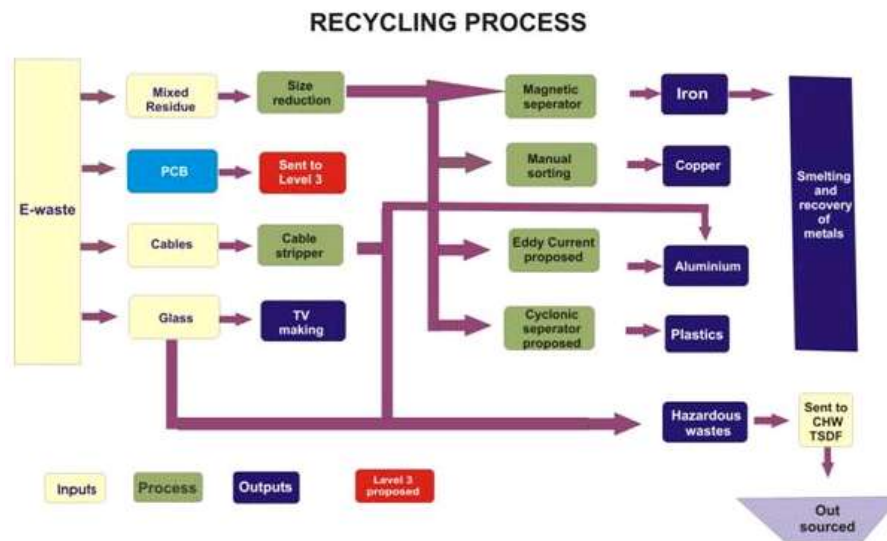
RECYCLING PROCESS

E-waste

Mixed Residue

Size reduction

PCB

Sent to Level 3

Cables

Cable stripper

Glass

TV making

Magnetic seperator

Manual sorting

Eddy Current proposed

Cyclonic seperator proposed

Iron

Copper

Aluminium

Plastics

Smelting and recovery of metals

Hazardous wastes

Sent to CHW TSDF

Out sourced

Inputs

Process

Outputs

Level 3 proposed